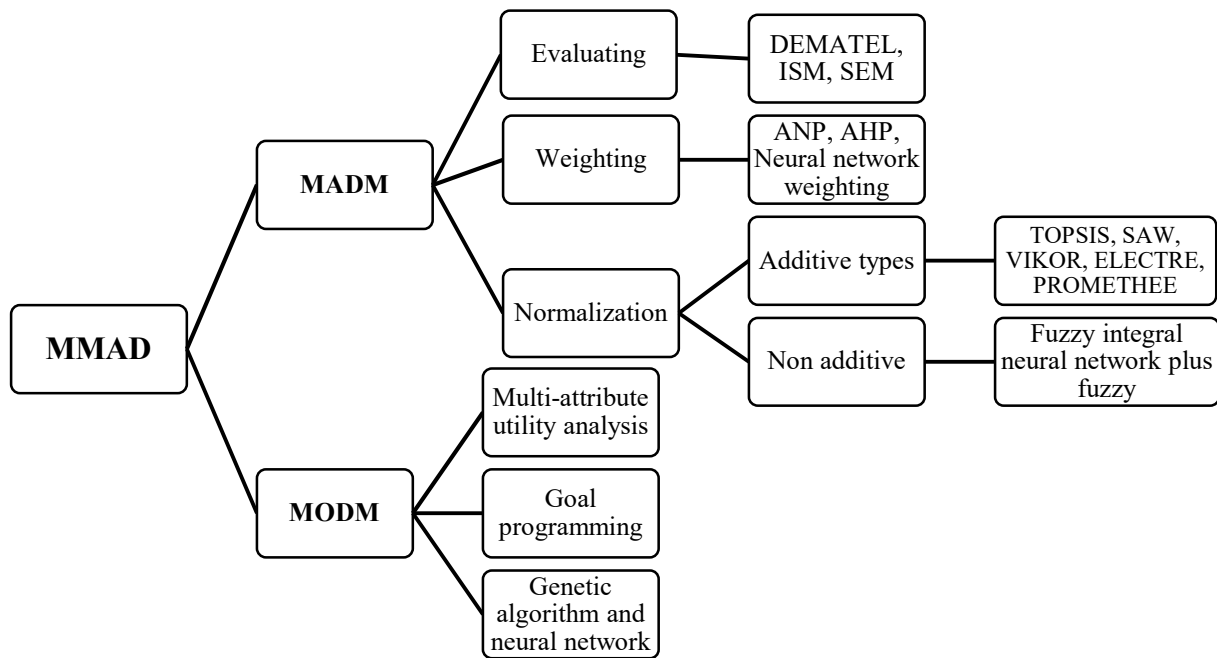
MMAD

MADM

Evaluating

DEMATEL, ISM, SEM

Weighting

ANP, AHP, Neural network weighting

Normalization

Additive types

TOPSIS, SAW, VIKOR, ELECTRE, PROMETHEE

Non additive

Fuzzy integral neural network plus fuzzy

MODM

Multi-attribute utility analysis

Goal programming

Genetic algorithm and neural network